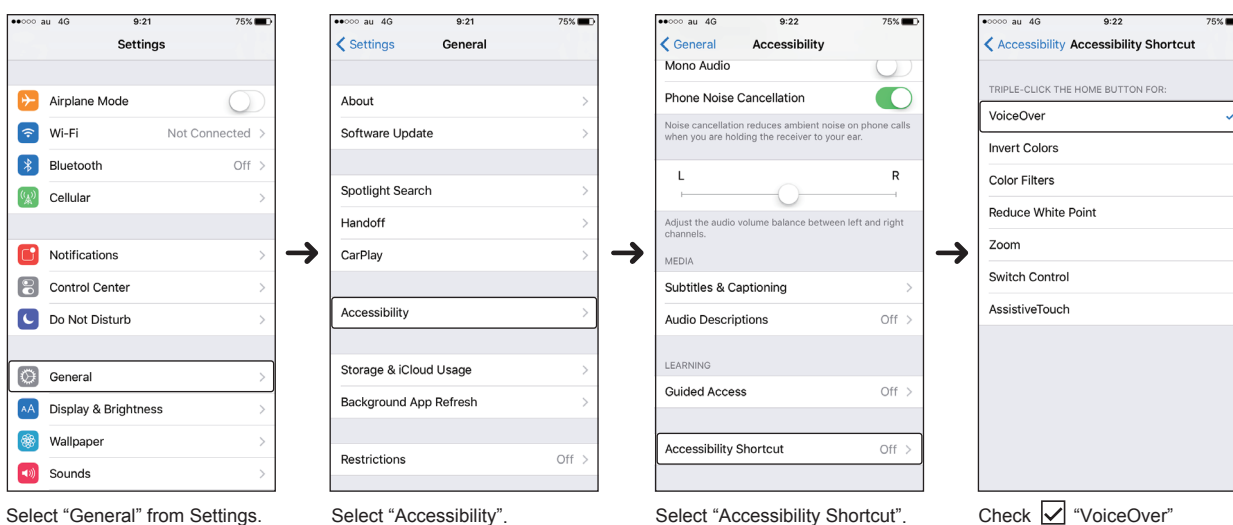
●●○○○ au 4G 9:21 75%

Settings

Airplane Mode

Wi-Fi Not Connected

Bluetooth Off

Cellular

Notifications

Control Center

Do Not Disturb

General

Display & Brightness

Wallpaper

Sounds

Select “General” from Settings.

●●○○○ au 4G 9:21 75%

Settings General

About

Software Update

Spotlight Search

Handoff

CarPlay

Accessibility

Storage & iCloud Usage

Background App Refresh

Restrictions Off

Select “Accessibility”.

●●○○○ au 4G 9:22 75%

General Accessibility

Mono Audio

Phone Noise Cancellation

Noise cancellation reduces ambient noise on phone calls when you are holding the receiver to your ear.

L R

Adjust the audio volume balance between left and right channels.

MEDIA

Subtitles & Captioning

Audio Descriptions Off

LEARNING

Guided Access Off

Accessibility Shortcut Off

Select “Accessibility Shortcut”.

●●○○○ au 4G 9:22 75%

Accessibility Accessibility Shortcut

TRIPLE-CLICK THE HOME BUTTON FOR:

VoiceOver

Invert Colors

Color Filters

Reduce White Point

Zoom

Switch Control

AssistiveTouch

Check “VoiceOver”